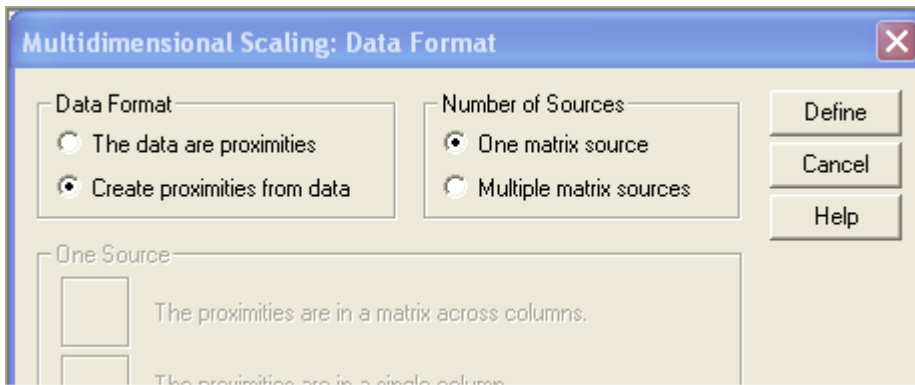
Multidimensional Scaling: Data Format

Data Format
The data are proximities
Create proximities from data

Number of Sources
One matrix source
Multiple matrix sources

Define
Cancel
Help

One Source
The proximities are in a matrix across columns.
The proximities are in a single column.